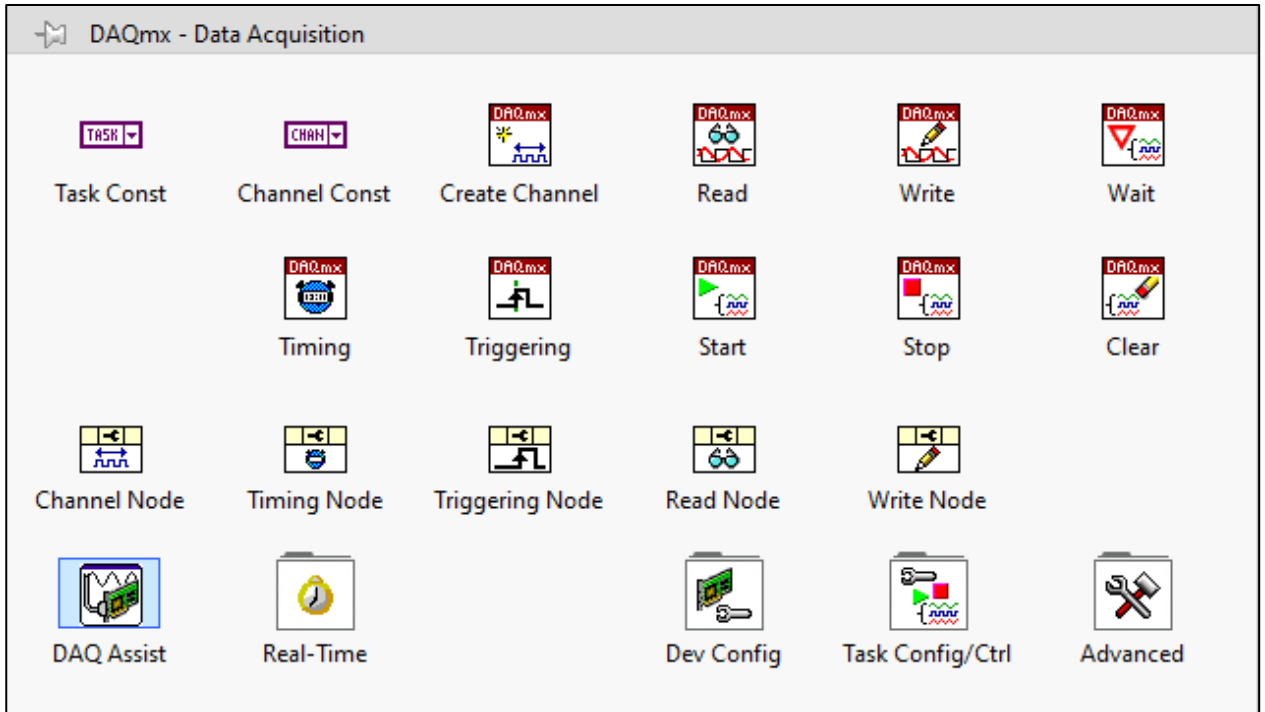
DAQmx - Data Acquisition

TASK
Task Const

CHAN
Channel Const

DAQmx
Create Channel

DAQmx
Read

DAQmx
Write

DAQmx
Wait

DAQmx
Timing

DAQmx
Triggering

DAQmx
Start

DAQmx
Stop

DAQmx
Clear

Channel Node

Timing Node

Triggering Node

Read Node

Write Node

DAQ Assist

Real-Time

Dev Config

Task Config/Ctrl

Advanced